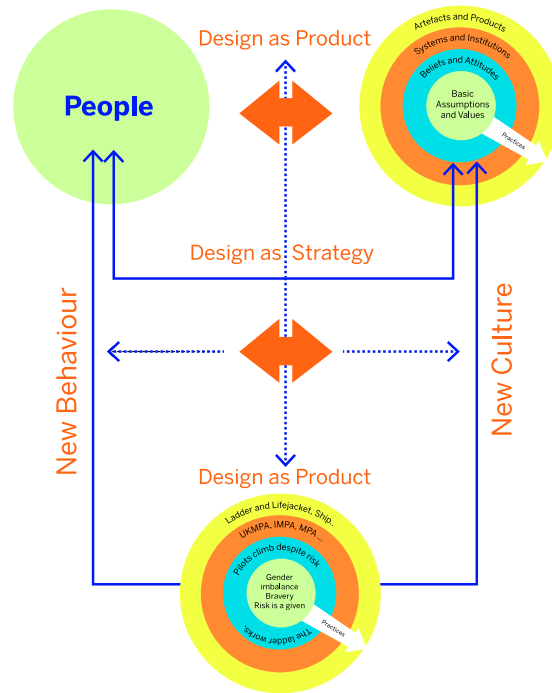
Design as Product

People

Artefacts and Products
Systems and Institutions
Beliefs and Attitudes
Basic Assumptions and Values
Practices

Design as Strategy

New Behaviour

New Culture

Design as Product

Ladder and Lifejacket, Ship...
UKMPA, IMPA, MPA ...
Pilots climb despite risk
Gender imbalance
Bravery
Risk is a given
The ladder works.
Practices